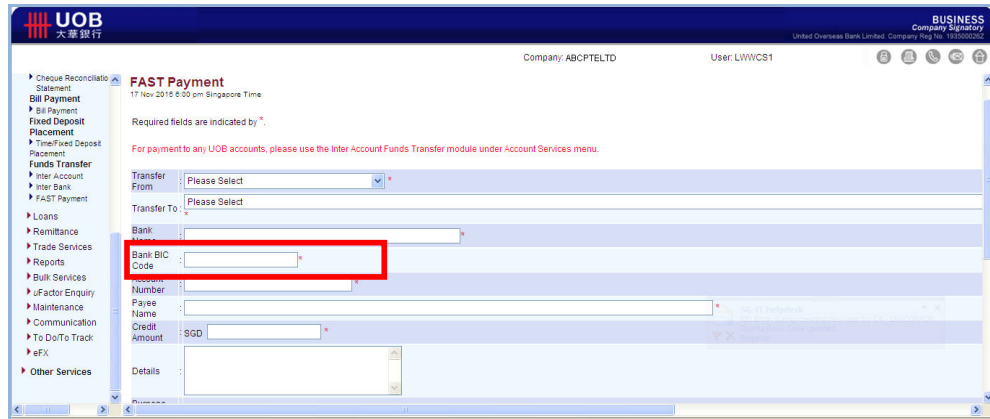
UOB
大華銀行

BUSINESS
Company Signatory
United Overseas Bank Limited. Company Reg No. 193500026Z

Company: ABCPTELTD
User: LWWCS1

Cheque Reconciliation Statement
Bill Payment
Bill Payment
Fixed Deposit Placement
Time/Fixed Deposit Placement
Funds Transfer
Inter Account
Inter Bank
FAST Payment
Loans
Remittance
Trade Services
Reports
Bulk Services
uFactor Enquiry
Maintenance
Communication
To Do/To Track
eFX
Other Services

FAST Payment
17 Nov 2016 6:00 pm Singapore Time

Required fields are indicated by *.

For payment to any UOB accounts, please use the Inter Account Funds Transfer module under Account Services menu.

| Transfer From | : Please Select * |
|---|---|
| Transfer To | : Please Select * |
| Bank Name | : * |
| Bank BIC Code | : * |
| Account Number | : * |
| Payee Name | : * |
| Credit Amount | : SGD * |
| Details | : |
| Purpose | |

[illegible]